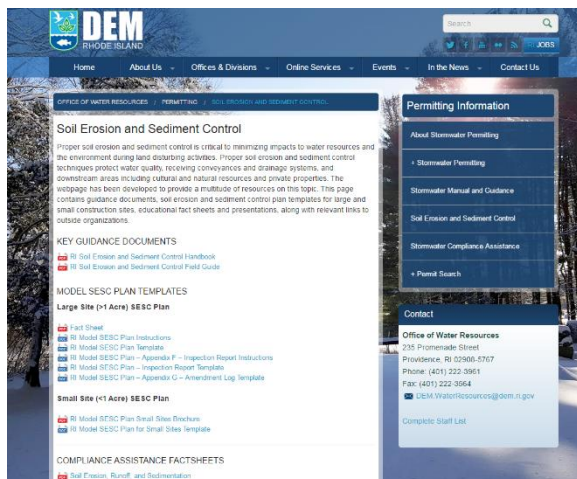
DEM
RHODE ISLAND

Search

JOBS

Home | About Us | Offices & Divisions | Online Services | Events | In the News | Contact Us

OFFICE OF WATER RESOURCES | PERMITTING | SOIL EROSION AND SEDIMENT CONTROL

Soil Erosion and Sediment Control

Proper soil erosion and sediment control is critical to minimizing impacts to water resources and the environment during land disturbing activities. Proper soil erosion and sediment control techniques protect water quality, receiving conveyances and drainage systems, and downstream areas including cultural and natural resources and private properties. The webpage has been developed to provide a multitude of resources on this topic. This page contains guidance documents, soil erosion and sediment control plan templates for large and small construction sites, educational fact sheets and presentations, along with relevant links to outside organizations.

KEY GUIDANCE DOCUMENTS

RI Soil Erosion and Sediment Control Handbook
RI Soil Erosion and Sediment Control Field Guide

MODEL SESC PLAN TEMPLATES

Large Site (>1 Acre) SESC Plan

Fact Sheet
RI Model SESC Plan Instructions
RI Model SESC Plan Template
RI Model SESC Plan – Appendix F – Inspection Report Instructions
RI Model SESC Plan – Inspection Report Template
RI Model SESC Plan – Appendix G – Amendment Log Template

Small Site (<1 Acre) SESC Plan

RI Model SESC Plan Small Sites Brochure
RI Model SESC Plan for Small Sites Template

COMPLIANCE ASSISTANCE FACTSHEETS

Soil Erosion, Runoff, and Sedimentation

Permitting Information

About Stormwater Permitting
+ Stormwater Permitting
Stormwater Manual and Guidance
Soil Erosion and Sediment Control
Stormwater Compliance Assistance
+ Permit Search

Contact

Office of Water Resources
235 Promenade Street
Providence, RI 02908-5767
Phone: (401) 222-3961
Fax: (401) 222-3564
DEM.WaterResources@dem.ri.gov

Complete Staff List